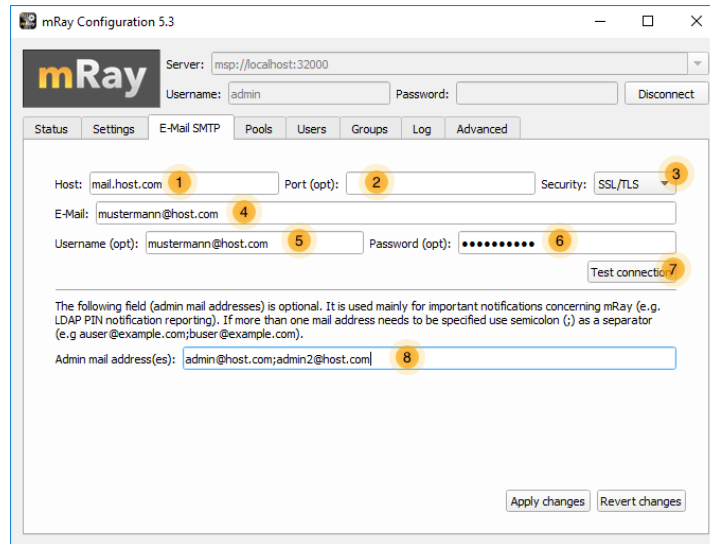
mRay Configuration 5.3

mRay

Server: msp://localhost:32000

Username: admin

Password:

Disconnect

Status | Settings | E-Mail SMTP | Pools | Users | Groups | Log | Advanced

Host: mail.host.com 1

Port (opt): 2

Security: SSL/TLS 3

E-Mail: mustermann@host.com 4

Username (opt): mustermann@host.com 5

Password (opt): •••••••••• 6

Test connection 7

The following field (admin mail addresses) is optional. It is used mainly for important notifications concerning mRay (e.g. LDAP PIN notification reporting). If more than one mail address needs to be specified use semicolon (;) as a separator (e.g auser@example.com;buser@example.com).

Admin mail address(es): admin@host.com;admin2@host.com 8

Apply changes

Revert changes